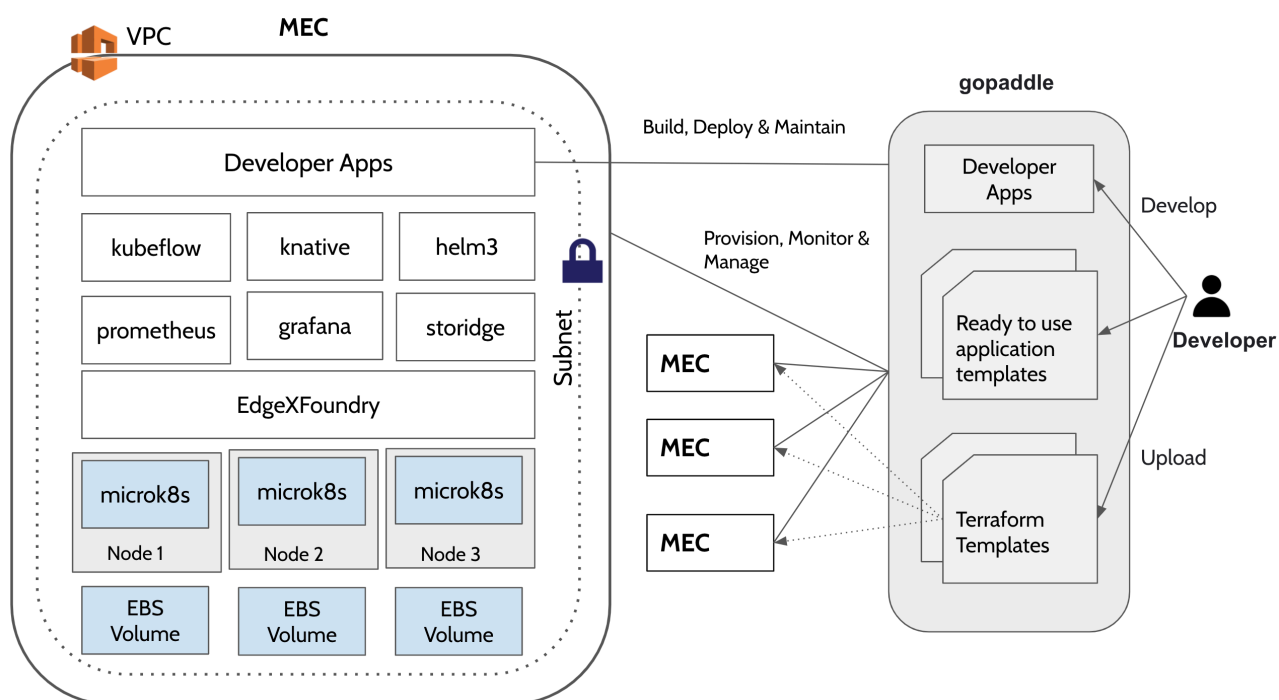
VPC

MEC

Developer Apps

kubeflow

knative

helm3

prometheus

grafana

storidge

EdgeXFoundry

microk8s

Node 1

microk8s

Node 2

microk8s

Node 3

EBS Volume

EBS Volume

EBS Volume

Subnet

Build, Deploy & Maintain

Provision, Monitor & Manage

MEC

MEC

MEC

gopaddle

Developer Apps

Ready to use application templates

Terraform Templates

Develop

Developer

Upload